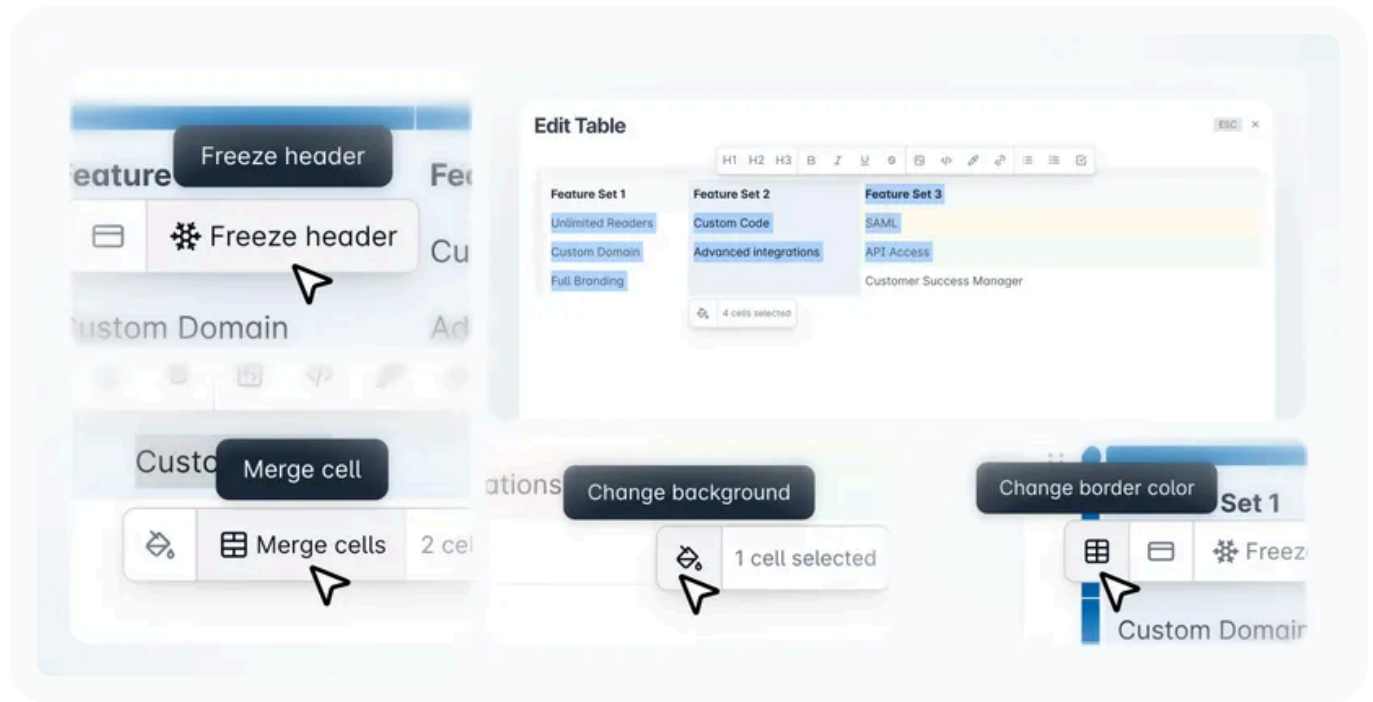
Freeze header

eature

Fe

Freeze header

Cu

ustom Domain

Ad

Edit Table

ESC ×

H1 H2 H3 B I U

| Feature Set 1 | Feature Set 2 | Feature Set 3 |
|---|---|---|
| Unlimited Readers | Custom Code | SAML |
| Custom Domain | Advanced integrations | API Access |
| Full Branding | | Customer Success Manager |

4 cells selected

Custo

Merge cell

Merge cells

2 ce

ations

Change background

1 cell selected

Change border color

Set 1

Freez

Custom Domair